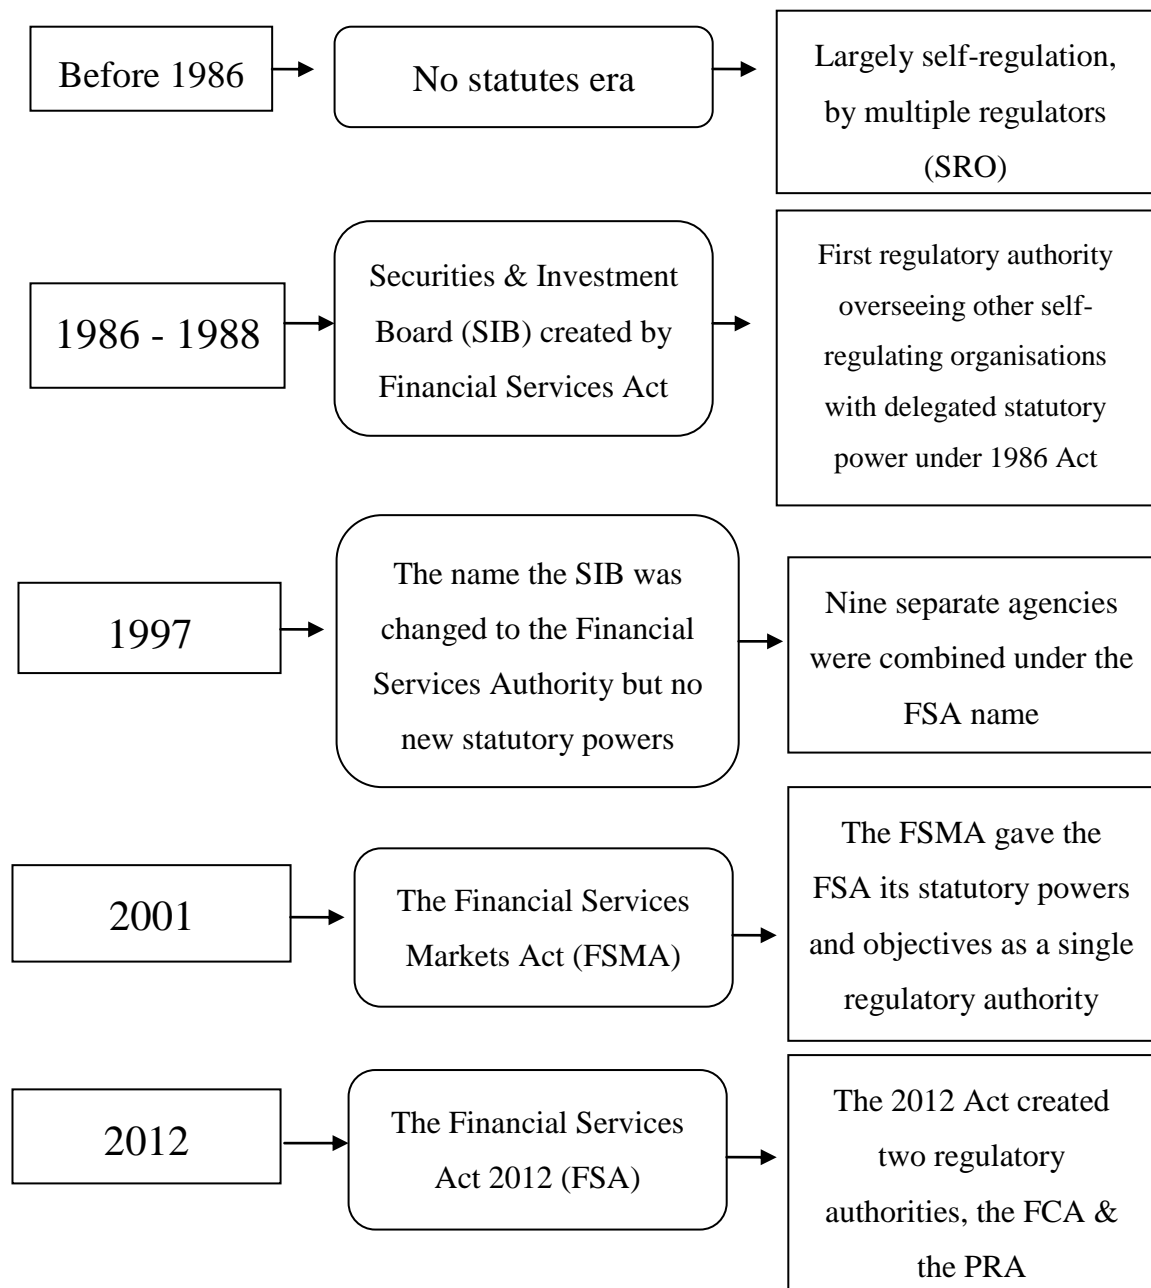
Before 1986

No statutes era

Largely self-regulation, by multiple regulators (SRO)

1986 - 1988

Securities & Investment Board (SIB) created by Financial Services Act

First regulatory authority overseeing other self-regulating organisations with delegated statutory power under 1986 Act

1997

The name the SIB was changed to the Financial Services Authority but no new statutory powers

Nine separate agencies were combined under the FSA name

2001

The Financial Services Markets Act (FSMA)

The FSMA gave the FSA its statutory powers and objectives as a single regulatory authority

2012

The Financial Services Act 2012 (FSA)

The 2012 Act created two regulatory authorities, the FCA & the PRA